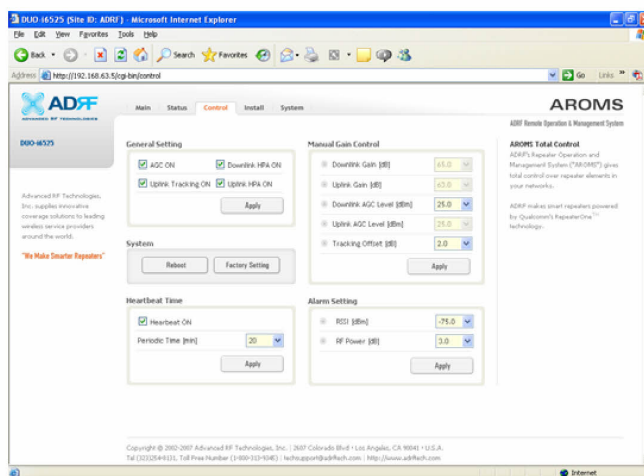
DUO i6525 (Site ID: ADRF) - Microsoft Internet Explorer

File Edit View Favorites Tools Help

Back Search Favorites

Address http://192.168.63.5/cgi-bin/control

Go Links

ADRF ADVANCED RF TECHNOLOGIES

Main Status Control Install System

AROMS

ADRF Remote Operation & Management System

DUO-i6525

Advanced RF Technologies, Inc. supplies innovative coverage solutions to leading wireless service providers around the world.

"We Make Smarter Repeaters"

General Setting

AGC ON

Downlink HPA ON

Uplink Tracking ON

Uplink HPA ON

Apply

System

Reboot

Factory Setting

Heartbeat Time

Heartbeat ON

Periodic Time [min] 20

Apply

Manual Gain Control

Downlink Gain [dB] 63.0

Uplink Gain [dB] 63.0

Downlink AGC Level [dBm] 25.0

Uplink AGC Level [dBm] 25.0

Tracking Offset [dB] 2.0

Apply

Alarm Setting

RSSI [dBm] -75.0

RF Power [dB] 3.0

Apply

AROMS Total Control

ADRF's Repeater Operation and Management System ("AROMS") gives total control over repeater elements in your networks.

ADRF makes smart repeaters powered by Qualcomm's RepeaterOne™ technology.

Copyright @ 2002-2007 Advanced RF Technologies, Inc. | 2607 Colorado Blvd • Los Angeles, CA 90041 • U.S.A.
Tel (323)254-0131, Toll Free Number (1-800-313-9345) | techsupport@adrftech.com | http://www.adrftech.com

Internet